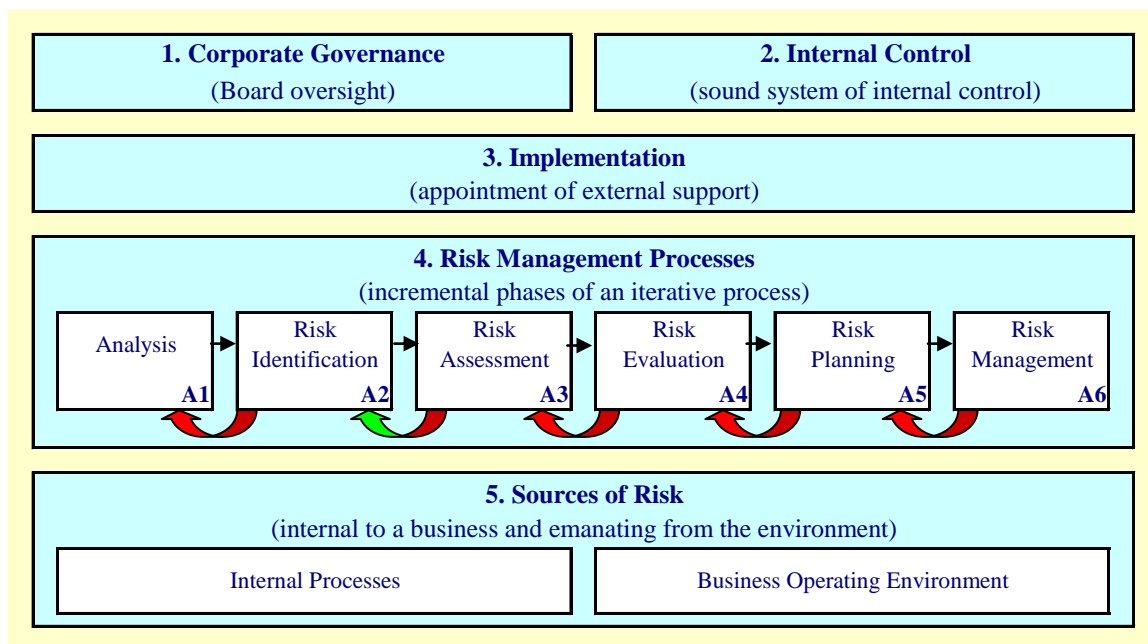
**1. Corporate Governance**
(Board oversight)

**2. Internal Control**
(sound system of internal control)

**3. Implementation**
(appointment of external support)

**4. Risk Management Processes**
(incremental phases of an iterative process)

Analysis **A1**

Risk Identification **A2**

Risk Assessment **A3**

Risk Evaluation **A4**

Risk Planning **A5**

Risk Management **A6**

**5. Sources of Risk**
(internal to a business and emanating from the environment)

Internal Processes

Business Operating Environment